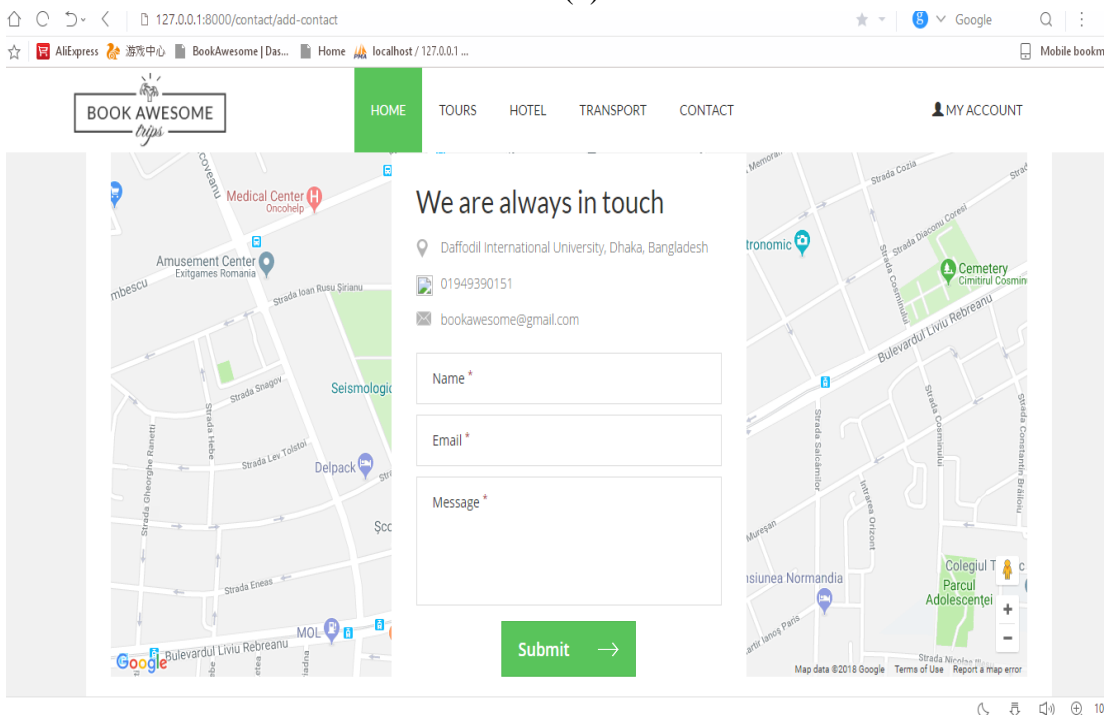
127.0.0.1:8000/contact/add-contact

Google

AliExpress 游戏中心 BookAwesome | Das... Home localhost / 127.0.0.1 ...

Mobile bookm

BOOK AWESOME trips

HOME TOURS HOTEL TRANSPORT CONTACT

MY ACCOUNT

We are always in touch

Daffodil International University, Dhaka, Bangladesh

01949390151

bookawesome@gmail.com

Name *

Email *

Message *

Submit

Medical Center Oncohelp

Amusement Center Exitgames Romania

Strada Ioan Rusu Şirianu

Seismologic

Strada Snagov

Strada Hebe

Strada Lev Tolstoi

Delpack

Strada Gheorghe Ranetti

Strada Eneas

MOL

Bulevardul Liviu Rebreanu

Google

Strada Cozia

Strada Diaconu Coresi

tronomic

Cemetery Cimitirul Cosmin

Strada Cosminului

Bulevardul Liviu Rebreanu

Strada Salcâmilor

Intrarea Orizont

Strada Constantin Brăiloiu

Colegiul T

Parcul Adolescenţei

nsiunea Normandia

Strada Nicolae

Map data ©2018 Google Terms of Use Report a map error

10